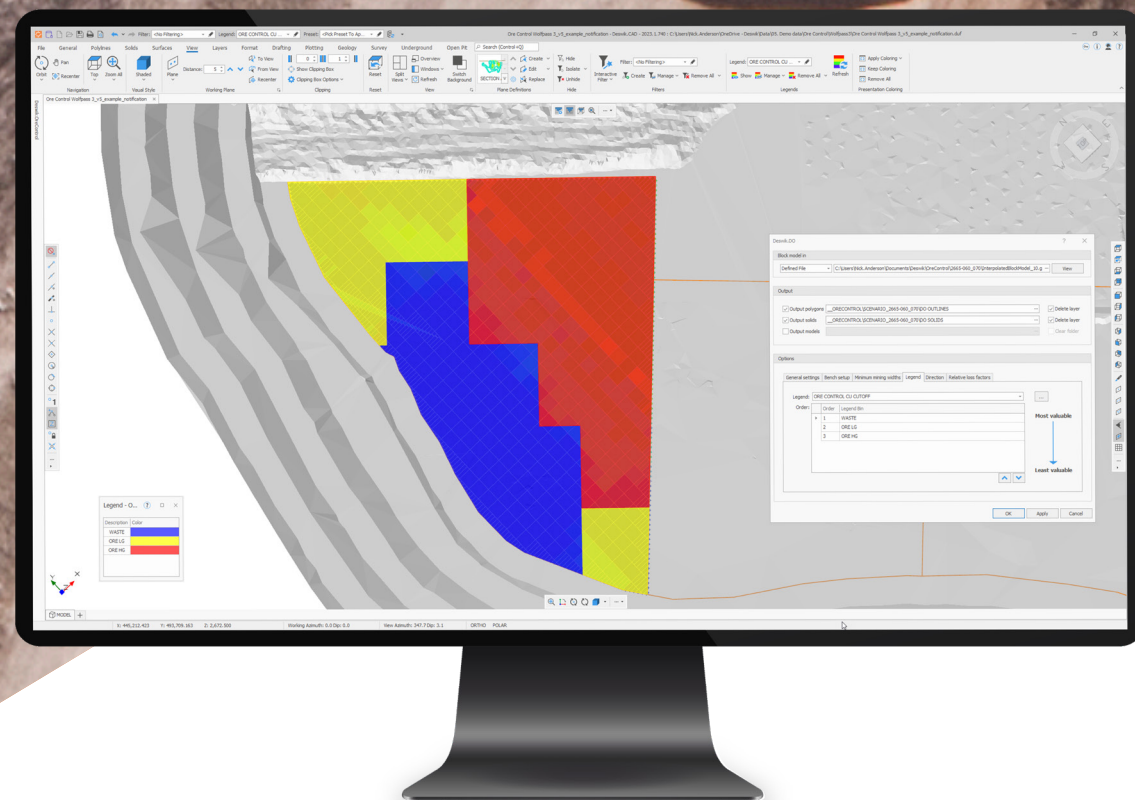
Filter: <No Filtering> Legend: ORE CONTROL CU ... Preset: <Pick Preset To Ap...

Ore Control Wolfpass 3_v3_example_notification - Deswik.CAD - 2023.1.790 : C:\Users\Nick.Anderson\OneDrive - Deswik\Data\05. Demo data\Ore Control\Wolfpass\Ore Control Wolfpass 3_v3_example_notification.dwf

File General Polylines Solids Surfaces View Layers Format Drafting Plotting Geology Survey Underground Open Pit Search (Control+Q)

Orbit Pan Recenter Top Zoom All Shaded Plane Distance: To View From View Recenter Show Clipping Box Clipping Box Options Reset Split Views Overview Windows Refresh Switch Background SECTION Create Edit Replace Hide Isolate Unhide Interactive Filter Filter: <No Filtering> Create Manage Remove All Legend: ORE CONTROL CU ... Show Manage Remove All Refresh Apply Coloring Keep Coloring Remove All

Navigation Visual Style Working Plane Clipping Reset View Plane Definitions Hide Filters Legends Presentation Coloring

Ore Control Wolfpass 3_v3_example_notification

Deswik.DO

Block model in
Defined File C:\Users\Nick.Anderson\Documents\Deswik\OreControl\2665-060_070\InterpolatedBlockModel_10.g View

Output
Output polygons __ORECONTROL\SCENARIO_2665-060_070\DO OUTLINES Delete layer
Output solids __ORECONTROL\SCENARIO_2665-060_070\DO SOLIDS Delete layer
Output models Clear folder

Options
General settings Bench setup Minimum mining widths Legend Direction Relative loss factors
Legend: ORE CONTROL CU CUTOFF
Order:

| Order | Legend Bin |
|---|---|
| 1 | WASTE |
| 2 | ORE LG |
| 3 | ORE HG |

Most valuable
Least valuable

OK Apply Cancel

Legend - O...

| Description | Color |
|---|---|
| WASTE | |
| ORE LG | |
| ORE HG | |

MODEL

X: 445,212.423 Y: 403,709.163 Z: 2,672.500 Working Azimuth: 0.0 Dip: 0.0 View Azimuth: 347.7 Dip: 3.1 ORTHO POLAR